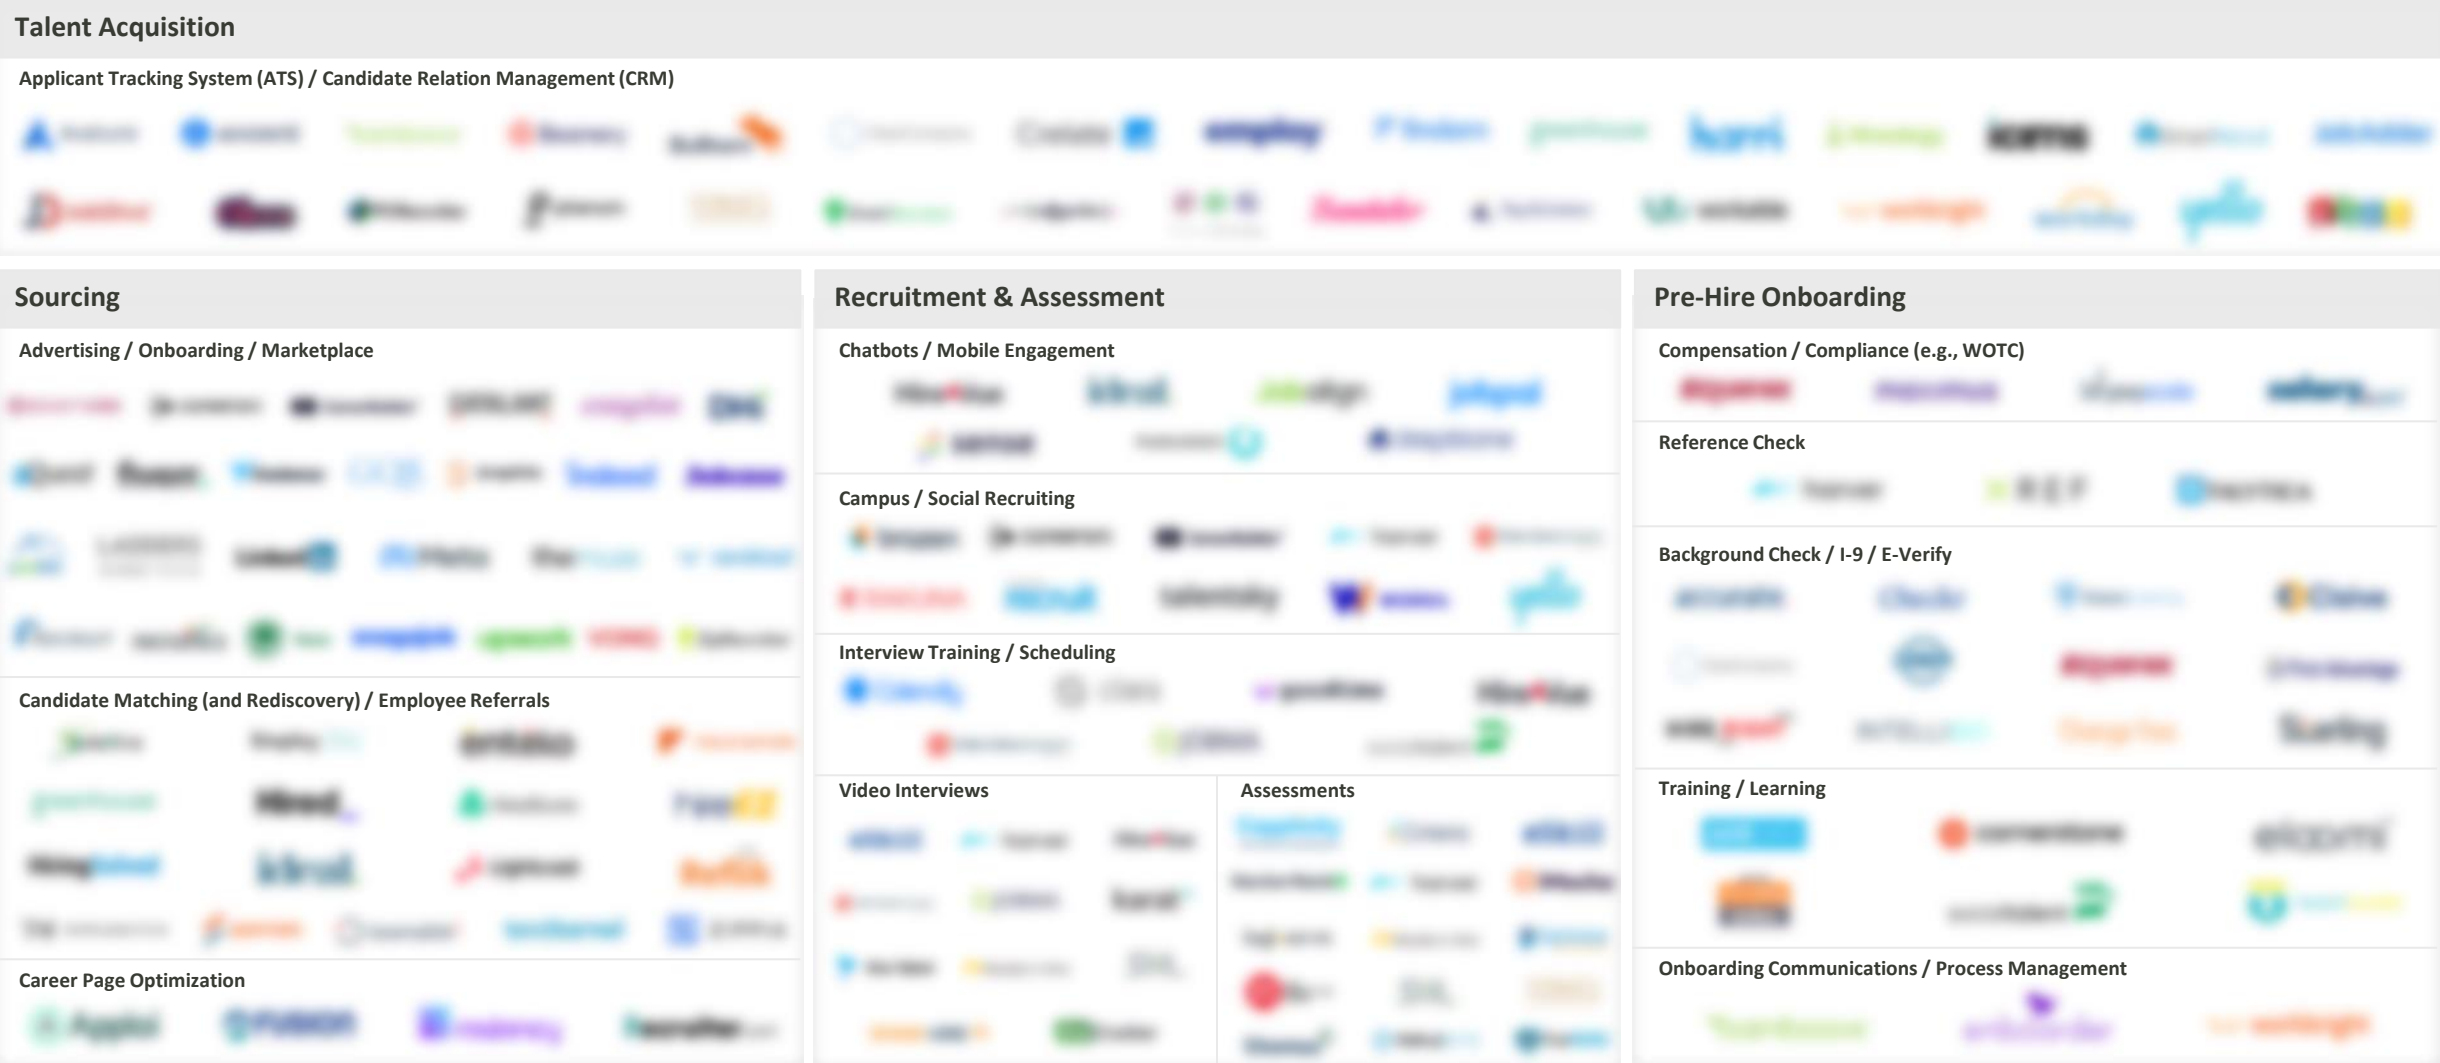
Talent Acquisition

Applicant Tracking System (ATS) / Candidate Relation Management (CRM)

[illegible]

Sourcing

Advertising / Onboarding / Marketplace

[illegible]

Candidate Matching (and Rediscovery) / Employee Referrals

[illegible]

Career Page Optimization

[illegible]

Recruitment & Assessment

Chatbots / Mobile Engagement

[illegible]

Campus / Social Recruiting

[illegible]

Interview Training / Scheduling

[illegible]

Video Interviews

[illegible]

Assessments

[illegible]

Pre-Hire Onboarding

Compensation / Compliance (e.g., WOTC)

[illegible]

Reference Check

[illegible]

Background Check / I-9 / E-Verify

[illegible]

Training / Learning

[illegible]

Onboarding Communications / Process Management

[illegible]